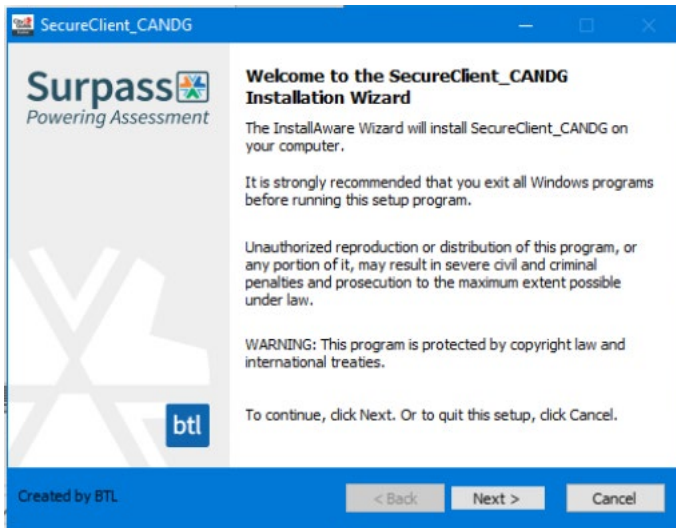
SecureClient_CANDG

Surpass
Powering Assessment

Welcome to the SecureClient_CANDG Installation Wizard

The InstallAware Wizard will install SecureClient_CANDG on your computer.

It is strongly recommended that you exit all Windows programs before running this setup program.

Unauthorized reproduction or distribution of this program, or any portion of it, may result in severe civil and criminal penalties and prosecution to the maximum extent possible under law.

WARNING: This program is protected by copyright law and international treaties.

btl

To continue, click Next. Or to quit this setup, click Cancel.

Created by BTL

< Back

Next >

Cancel